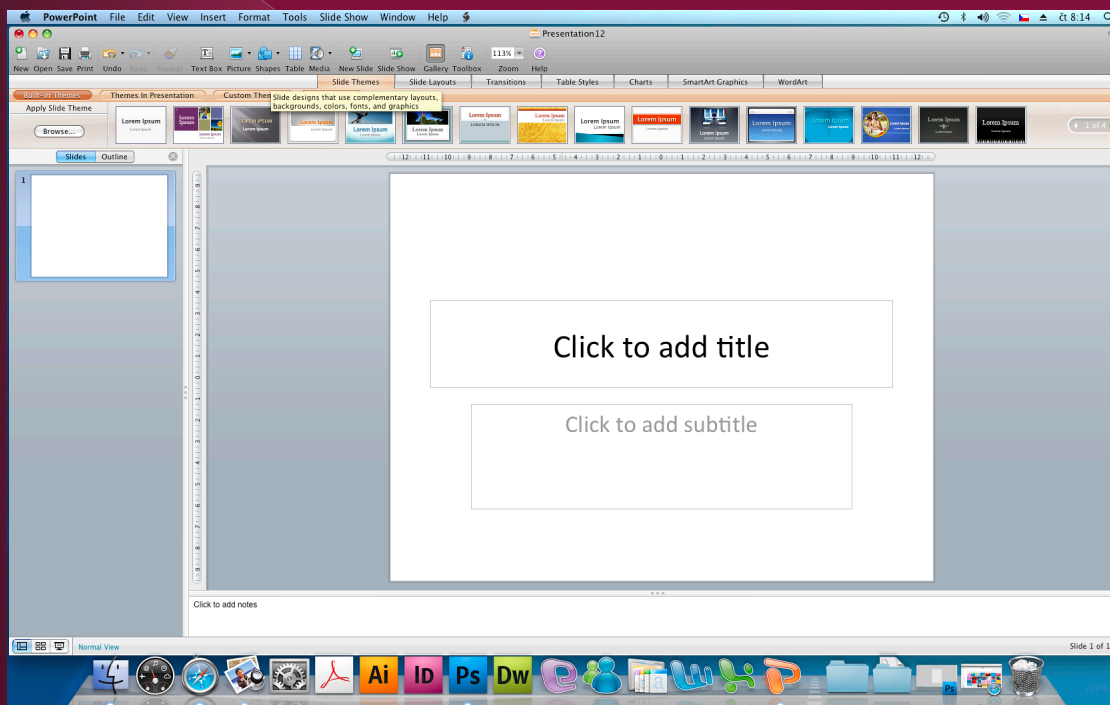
PowerPoint File Edit View Insert Format Tools Slide Show Window Help

čt 8:14

Presentation12

New Open Save Print Undo Redo Format Text Box Picture Shapes Table Media New Slide Slide Show Gallery Toolbox Zoom Help

113%

Slide Themes | Slide Layouts | Transitions | Table Styles | Charts | SmartArt Graphics | WordArt

Built-in Themes | Themes In Presentation | Custom Them

Slide designs that use complementary layouts, backgrounds, colors, fonts, and graphics

Apply Slide Theme

Browse...

Lorem Ipsum

1 of 4

Slides | Outline

1

Click to add title

Click to add subtitle

Click to add notes

Normal View

Slide 1 of 1

Ai ID Ps Dw